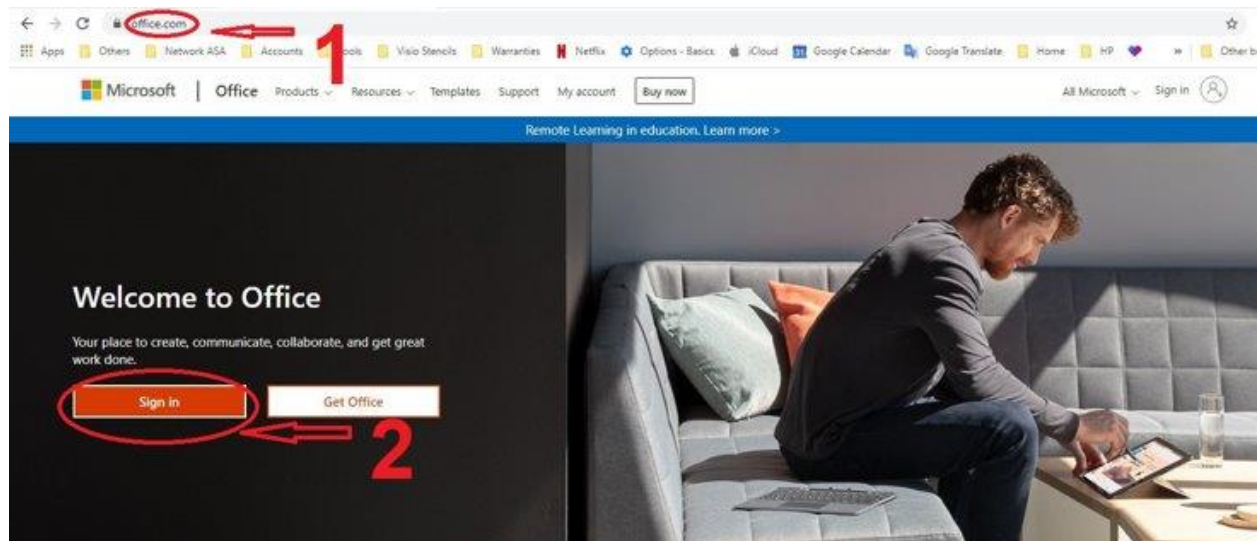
office.com

1

Apps Others Network ASA Accounts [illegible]ools Visio Stencils Warranties Netflix Options - Basics iCloud Google Calendar Google Translate Home HP » Other b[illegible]

Microsoft | Office Products Resources Templates Support My account Buy now

All Microsoft Sign in

Remote Learning in education. Learn more >

Welcome to Office

Your place to create, communicate, collaborate, and get great work done.

Sign in

Get Office

2